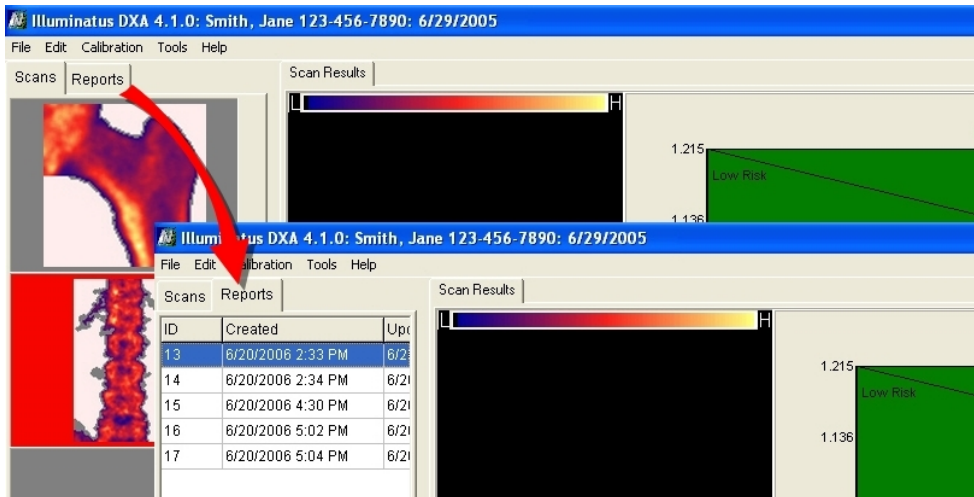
Illuminatus DXA 4.1.0: Smith, Jane 123-456-7890: 6/29/2005

File Edit Calibration Tools Help

Scans Reports

Scan Results

L H

1.215

Low Risk

1.136

Illum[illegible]tus DXA 4.1.0: Smith, Jane 123-456-7890: 6/29/2005

File Edit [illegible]libration Tools Help

Scans Reports

Scan Results

| ID | Created | Up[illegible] |
|---|---|---|
| 13 | 6/20/2006 2:33 PM | 6/2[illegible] |
| 14 | 6/20/2006 2:34 PM | 6/2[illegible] |
| 15 | 6/20/2006 4:30 PM | 6/2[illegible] |
| 16 | 6/20/2006 5:02 PM | 6/2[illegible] |
| 17 | 6/20/2006 5:04 PM | 6/2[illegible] |

L H

1.215

Low Risk

1.136